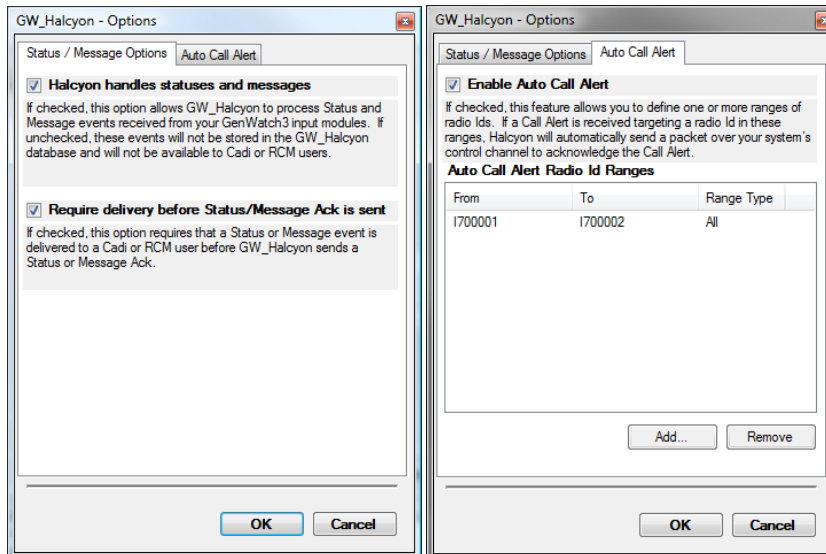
GW_Halcyon - Options

Status / Message Options | Auto Call Alert

Halcyon handles statuses and messages

If checked, this option allows GW_Halcyon to process Status and Message events received from your GenWatch3 input modules. If unchecked, these events will not be stored in the GW_Halcyon database and will not be available to Cadi or RCM users.

Require delivery before Status/Message Ack is sent

If checked, this option requires that a Status or Message event is delivered to a Cadi or RCM user before GW_Halcyon sends a Status or Message Ack.

OK | Cancel

GW_Halcyon - Options

Status / Message Options | Auto Call Alert

Enable Auto Call Alert

If checked, this feature allows you to define one or more ranges of radio Ids. If a Call Alert is received targeting a radio Id in these ranges, Halcyon will automatically send a packet over your system's control channel to acknowledge the Call Alert.

Auto Call Alert Radio Id Ranges

| From | To | Range Type |
|---|---|---|
| I700001 | I700002 | All |

Add... | Remove

OK | Cancel